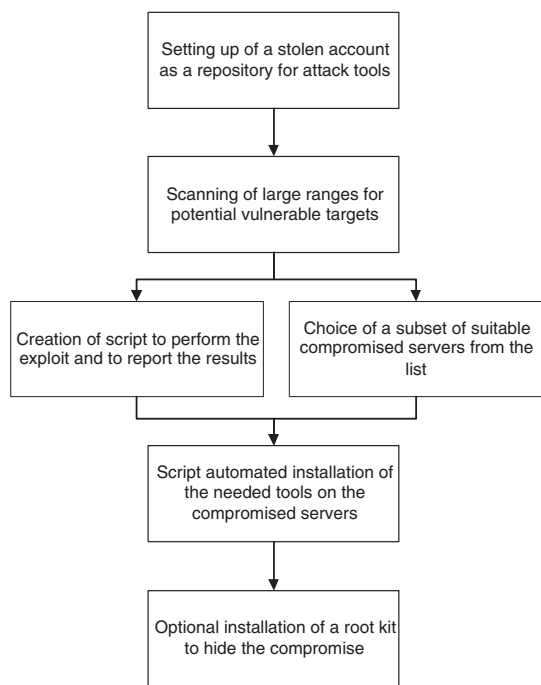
Setting up of a stolen account as a repository for attack tools

Scanning of large ranges for potential vulnerable targets

Creation of script to perform the exploit and to report the results

Choice of a subset of suitable compromised servers from the list

Script automated installation of the needed tools on the compromised servers

Optional installation of a root kit to hide the compromise